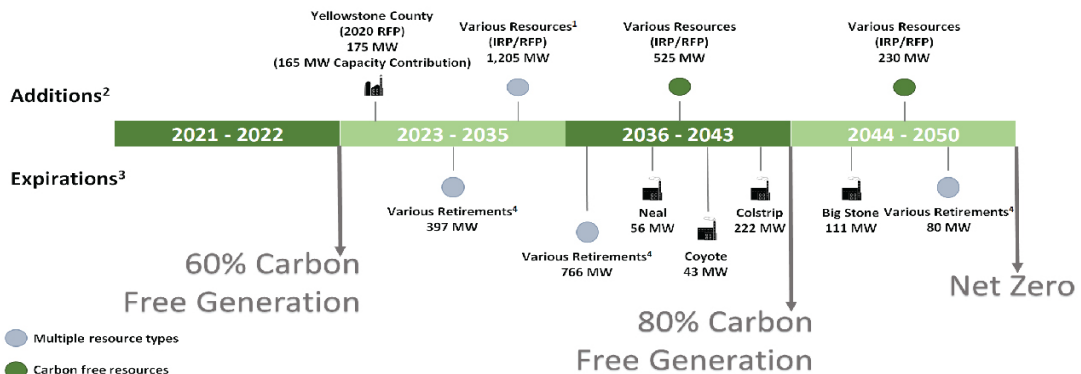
Yellowstone County
(2020 RFP)
175 MW
(165 MW Capacity Contribution)

Various Resources$^1$
(IRP/RFP)
1,205 MW

Various Resources
(IRP/RFP)
525 MW

Various Resources
(IRP/RFP)
230 MW

Additions$^2$

2021 - 2022

2023 - 2035

2036 - 2043

2044 - 2050

Expirations$^3$

Various Retirements$^4$
397 MW

Various Retirements$^4$
766 MW

Neal
56 MW

Coyote
43 MW

Colstrip
222 MW

Big Stone
111 MW

Various Retirements$^4$
80 MW

60% Carbon Free Generation

80% Carbon Free Generation

Net Zero

Multiple resource types

Carbon free resources